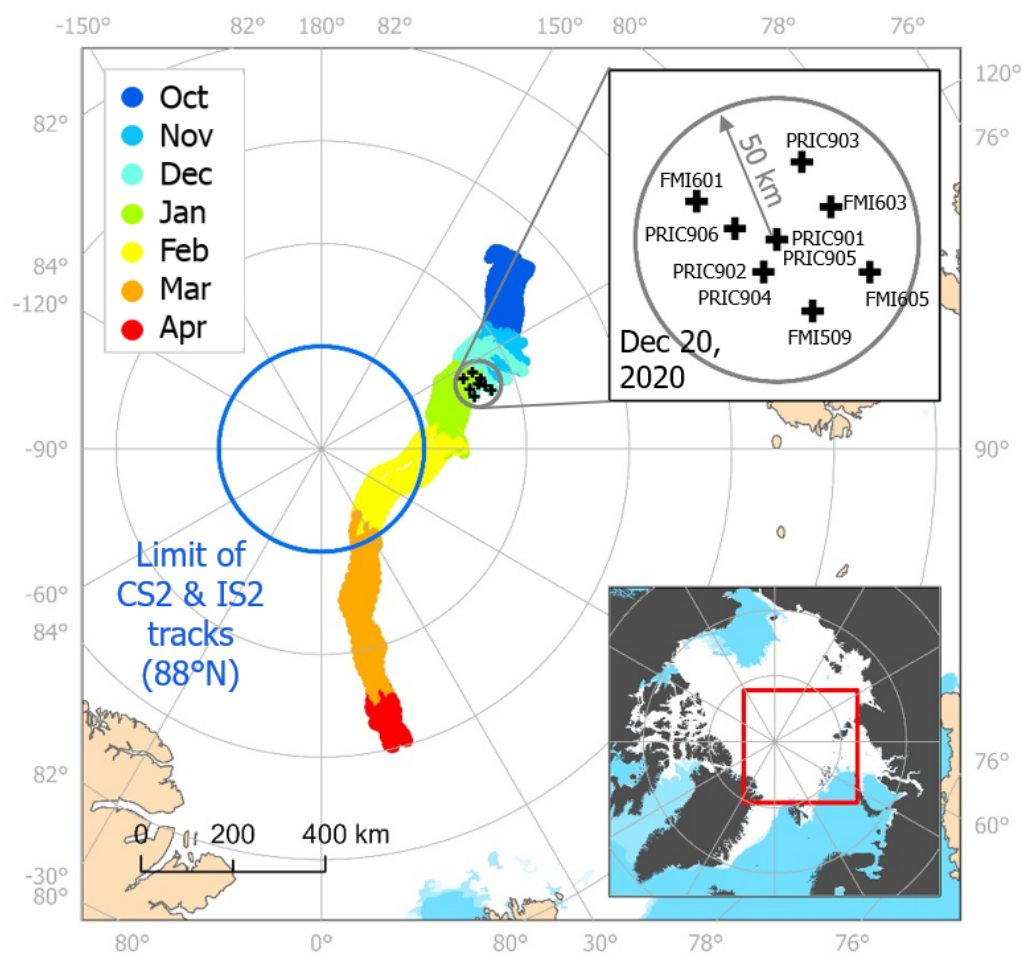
-150°
82°
180°
82°
150°
80°
78°
76°
120°
82°
76°

Oct
Nov
Dec
Jan
Feb
Mar
Apr

50 km
PRIC903
FMI601
FMI603
PRIC906
PRIC901
PRIC905
PRIC902
PRIC904
FMI605
FMI509
Dec 20, 2020

84°
-120°
-90°
90°
-60°
84°
Limit of CS2 & IS2 tracks (88°N)
82°
76°
60°
0
200
400 km
-30°
80°
80°
0°
80°
30°
78°
76°